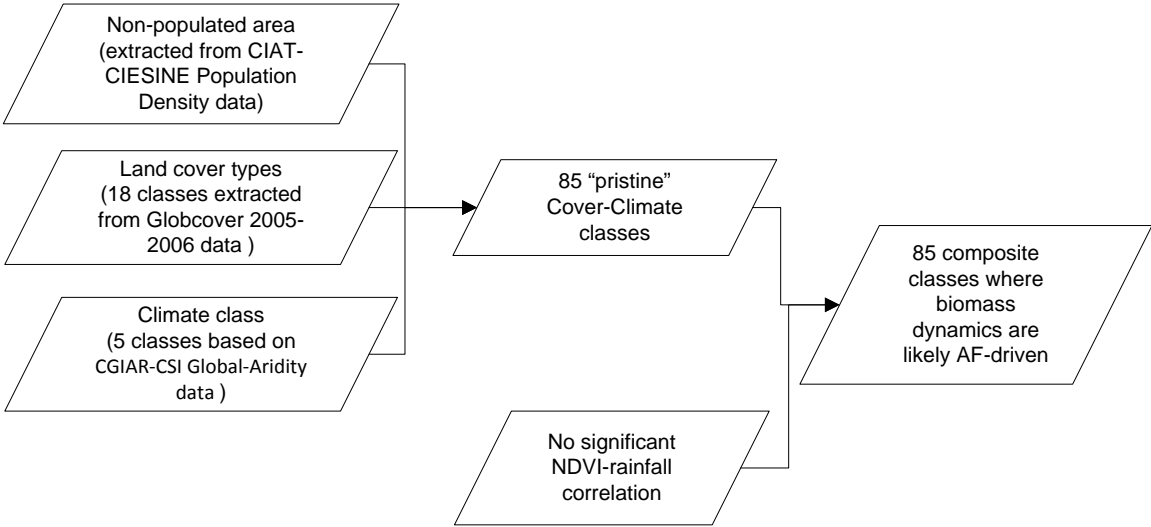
Non-populated area (extracted from CIAT-CIESINE Population Density data)

Land cover types (18 classes extracted from Globcover 2005-2006 data )

Climate class (5 classes based on CGIAR-CSI Global-Aridity data )

85 “pristine” Cover-Climate classes

No significant NDVI-rainfall correlation

85 composite classes where biomass dynamics are likely AF-driven